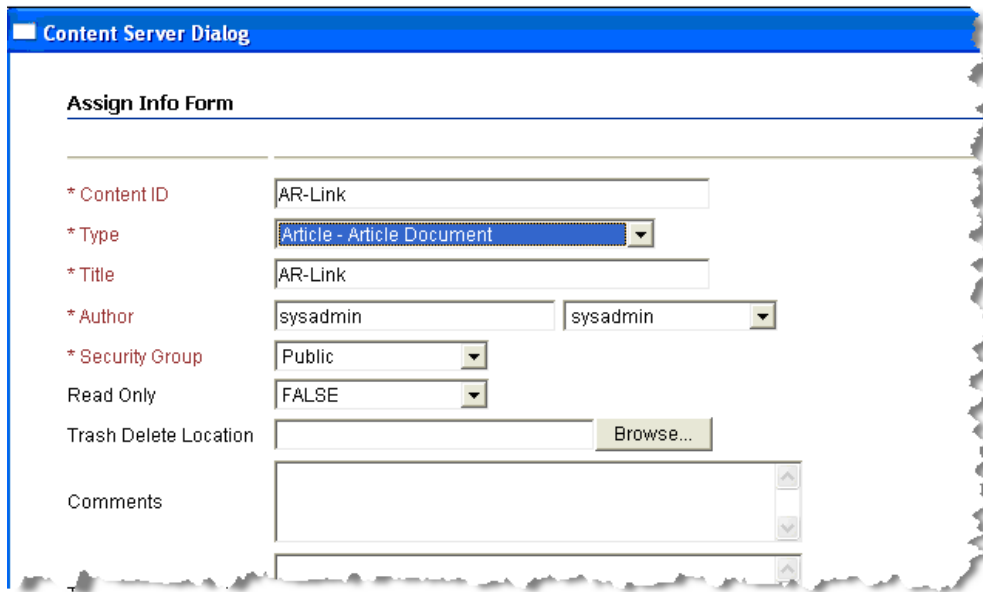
Content Server Dialog

Assign Info Form

* Content ID AR-Link

* Type Article - Article Document

* Title AR-Link

* Author sysadmin sysadmin

* Security Group Public

Read Only FALSE

Trash Delete Location Browse...

Comments